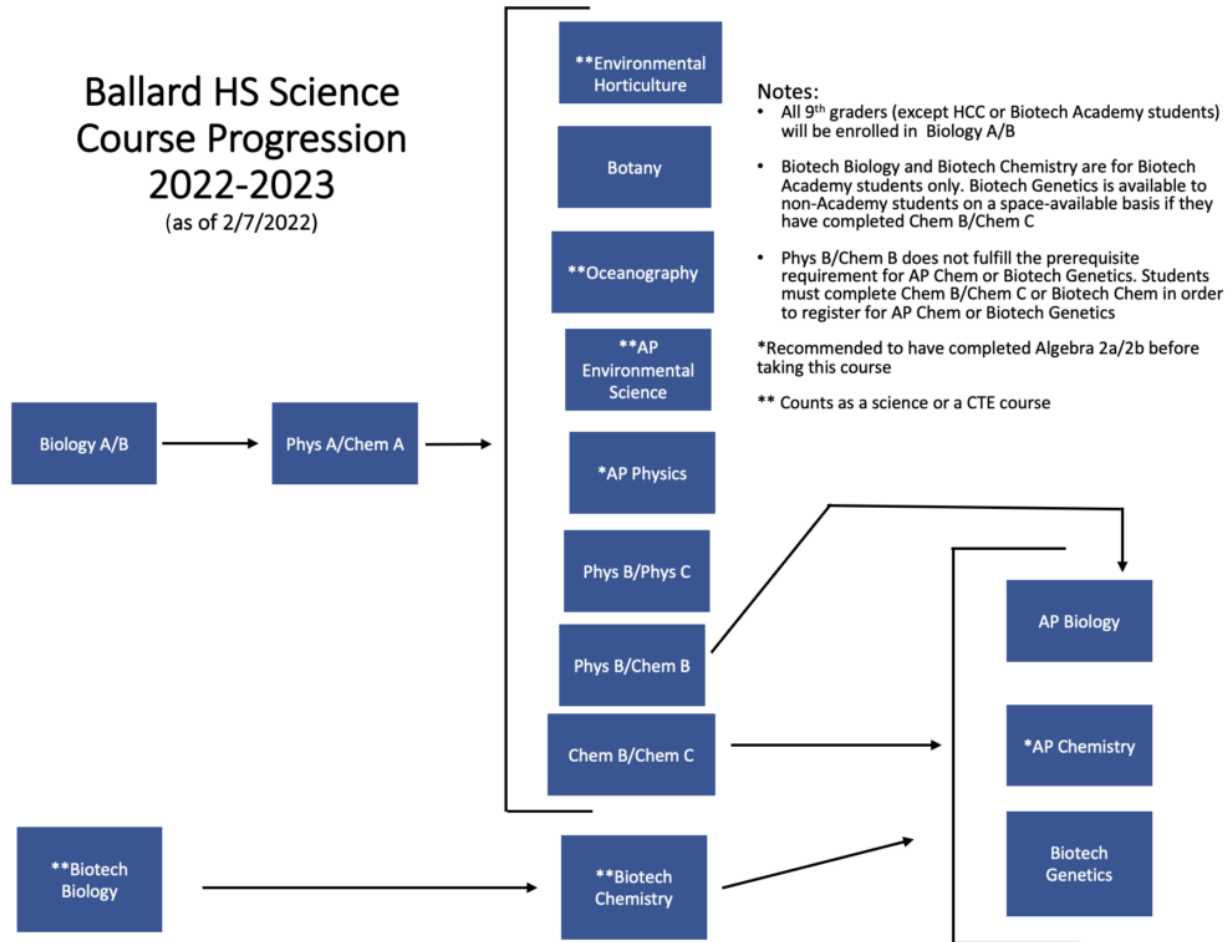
Ballard HS Science Course Progression 2022-2023
(as of 2/7/2022)

Biology A/B

Phys A/Chem A

**Environmental Horticulture

Botany

**Oceanography

**AP Environmental Science

*AP Physics

Phys B/Phys C

Phys B/Chem B

Chem B/Chem C

Notes:
• All 9$^{th}$ graders (except HCC or Biotech Academy students) will be enrolled in Biology A/B

• Biotech Biology and Biotech Chemistry are for Biotech Academy students only. Biotech Genetics is available to non-Academy students on a space-available basis if they have completed Chem B/Chem C

• Phys B/Chem B does not fulfill the prerequisite requirement for AP Chem or Biotech Genetics. Students must complete Chem B/Chem C or Biotech Chem in order to register for AP Chem or Biotech Genetics

*Recommended to have completed Algebra 2a/2b before taking this course

** Counts as a science or a CTE course

AP Biology

*AP Chemistry

Biotech Genetics

**Biotech Biology

**Biotech Chemistry